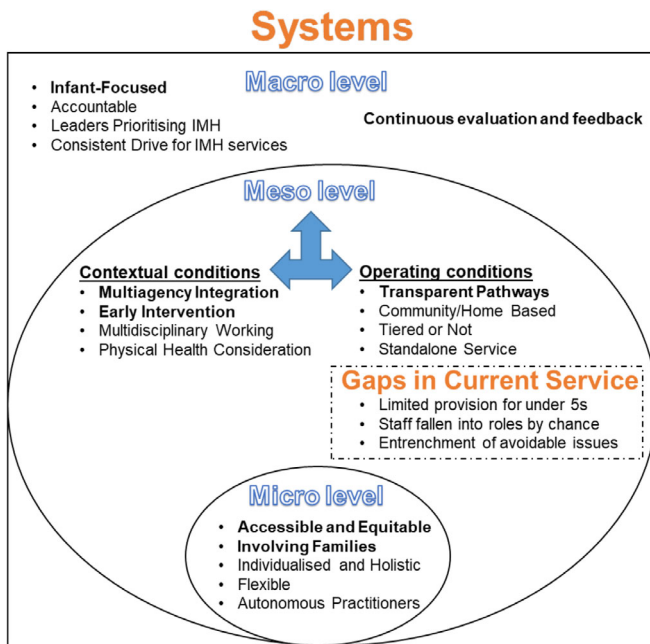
Systems

Macro level

- Infant-Focused
- Accountable
- Leaders Prioritising IMH
- Consistent Drive for IMH services

Continuous evaluation and feedback

Meso level

Contextual conditions
- Multiagency Integration
- Early Intervention
- Multidisciplinary Working
- Physical Health Consideration

Operating conditions
- Transparent Pathways
- Community/Home Based
- Tiered or Not
- Standalone Service

Gaps in Current Service
- Limited provision for under 5s
- Staff fallen into roles by chance
- Entrenchment of avoidable issues

Micro level
- Accessible and Equitable
- Involving Families
- Individualised and Holistic
- Flexible
- Autonomous Practitioners